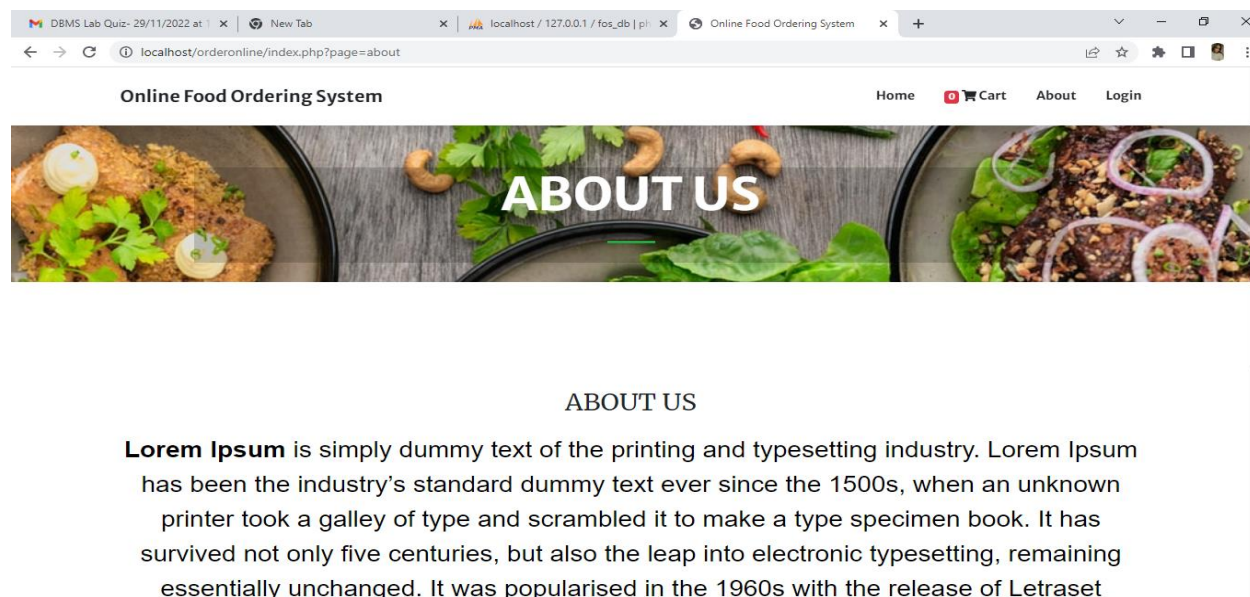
DBMS Lab Quiz- 29/11/2022 at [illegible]
New Tab
localhost / 127.0.0.1 / fos_db | ph
Online Food Ordering System
localhost/orderonline/index.php?page=about

Online Food Ordering System
Home
0 Cart
About
Login

ABOUT US

ABOUT US

**Lorem Ipsum** is simply dummy text of the printing and typesetting industry. Lorem Ipsum has been the industry's standard dummy text ever since the 1500s, when an unknown printer took a galley of type and scrambled it to make a type specimen book. It has survived not only five centuries, but also the leap into electronic typesetting, remaining essentially unchanged. It was popularised in the 1960s with the release of Letraset